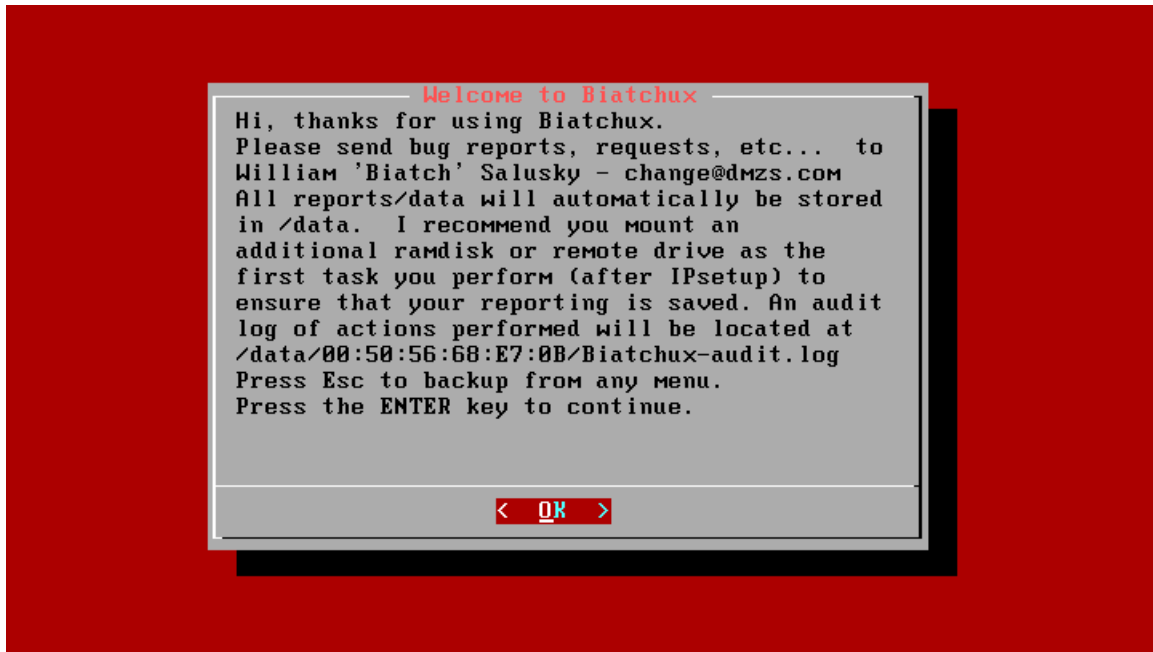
Welcome to Biatchux

Hi, thanks for using Biatchux.
Please send bug reports, requests, etc... to
William 'Biatch' Salusky - change@dmzs.com
All reports/data will automatically be stored in /data. I recommend you mount an additional ramdisk or remote drive as the first task you perform (after IPsetup) to ensure that your reporting is saved. An audit log of actions performed will be located at /data/00:50:56:68:E7:0B/Biatchux-audit.log
Press Esc to backup from any menu.
Press the ENTER key to continue.

< OK >